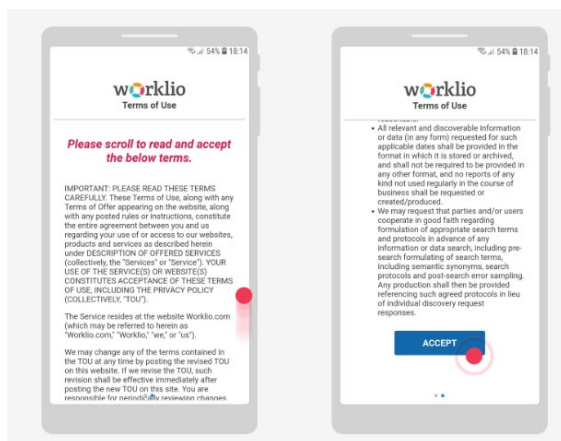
54% 18:14

worklio
Terms of Use

Please scroll to read and accept the below terms.

IMPORTANT: PLEASE READ THESE TERMS CAREFULLY. These Terms of Use, along with any Terms of Offer appearing on the website, along with any posted rules or instructions, constitute the entire agreement between you and us regarding your use of or access to our websites, products and services as described herein under DESCRIPTION OF OFFERED SERVICES (collectively, the "Services" or "Service"). YOUR USE OF THE SERVICE(S) OR WEBSITE(S) CONSTITUTES ACCEPTANCE OF THESE TERMS OF USE, INCLUDING THE PRIVACY POLICY (COLLECTIVELY, "TOU").

The Service resides at the website Worklio.com (which may be referred to herein as "Worklio.com," "Worklio," "we," or "us").

We may change any of the terms contained in the TOU at any time by posting the revised TOU on this website. If we revise the TOU, such revision shall be effective immediately after posting the new TOU on this site. You are responsible for periodically reviewing changes

54% 18:14

worklio
Terms of Use

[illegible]
• All relevant and discoverable information or data (in any form) requested for such applicable dates shall be provided in the format in which it is stored or archived, and shall not be required to be provided in any other format, and no reports of any kind not used regularly in the course of business shall be requested or created/produced.
• We may request that parties and/or users cooperate in good faith regarding formulation of appropriate search terms and protocols in advance of any information or data search, including pre-search formulating of search terms, including search semantic synonyms, search protocols and post-search error sampling. Any production shall then be provided referencing such agreed protocols in lieu of individual discovery request responses.

ACCEPT